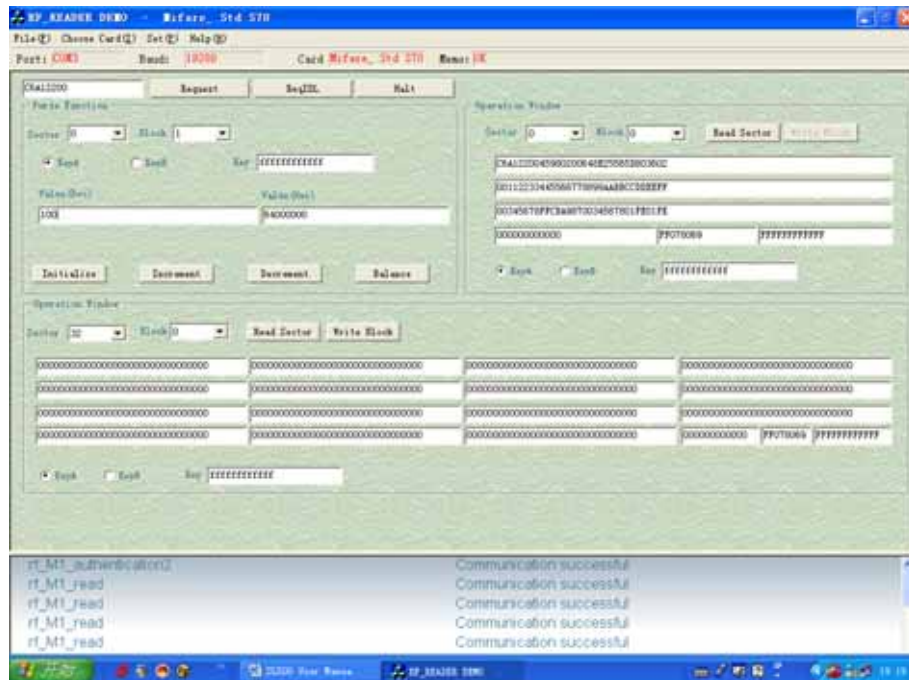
RF_READER DEMO - Mifare_ Std S70

File(F) Choose Card(C) Set(E) Help(H)

Port: COM3 Baud: 19200 Card Mifare_ Std S70 Memo: OK

C6a12200 Request ReqIDL Halt

Purse Function

Sector 0 Block 1

KeyA KeyB Key FFFFFFFFFFFF

Value(Dec) Value(Hex)

100 64000000

Initialize Increment Decrement Balance

Operation Window

Sector 0 Block 0 Read Sector Write Block

C6A12200459802000 46E255853803602

00112233445566778899AABBCCDDEEFF

0034567 8FFCBA987003456 7801FE01FE

000000000000 FF078069 FFFFFFFFFFFF

KeyA KeyB Key FFFFFFFFFFFF

Operation Window

Sector 32 Block 0 Read Sector Write Block

| 00000000000000000000000000000000 | 00000000000000000000000000000000 | 00000000000000000000000000000000 | 00000000000000000000000000000000 |
|---|---|---|---|
| 00000000000000000000000000000000 | 00000000000000000000000000000000 | 00000000000000000000000000000000 | 00000000000000000000000000000000 |
| 00000000000000000000000000000000 | 00000000000000000000000000000000 | 00000000000000000000000000000000 | 00000000000000000000000000000000 |
| 00000000000000000000000000000000 | 00000000000000000000000000000000 | 00000000000000000000000000000000 | 000000000000 FF078069 FFFFFFFFFFFF |

KeyA KeyB Key FFFFFFFFFFFF

rf_M1_authentication2 Communication successful
rf_M1_read Communication successful
rf_M1_read Communication successful
rf_M1_read Communication successful
rf_M1_read Communication successful

开始 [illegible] RF_READER DEMO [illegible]